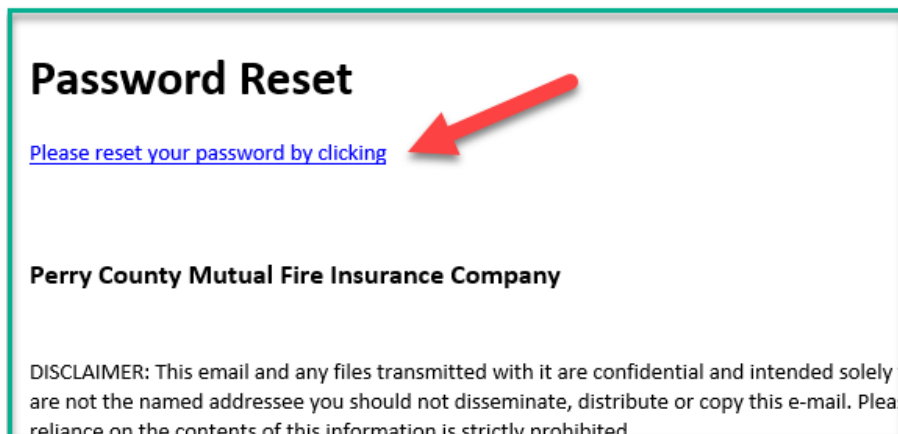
Password Reset

Please reset your password by clicking

Perry County Mutual Fire Insurance Company

DISCLAIMER: This email and any files transmitted with it are confidential and intended solely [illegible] are not the named addressee you should not disseminate, distribute or copy this e-mail. Pleas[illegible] reliance on the contents of this information is strictly prohibited.